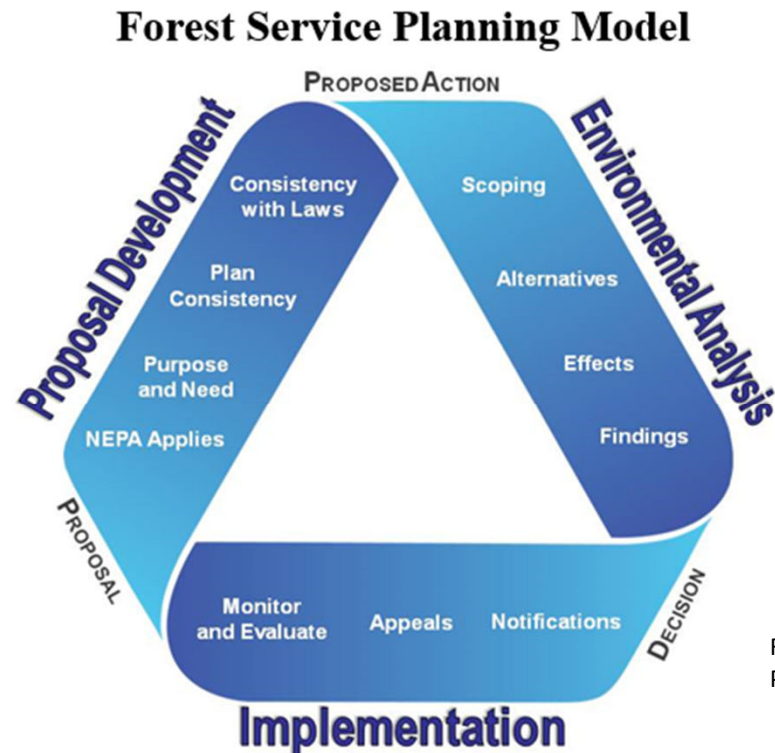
Forest Service Planning Model

PROPOSED ACTION

Proposal Development

Consistency with Laws

Plan Consistency

Purpose and Need

NEPA Applies

Environmental Analysis

Scoping

Alternatives

Effects

Findings

PROPOSAL

DECISION

Monitor and Evaluate

Appeals

Notifications

Implementation

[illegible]